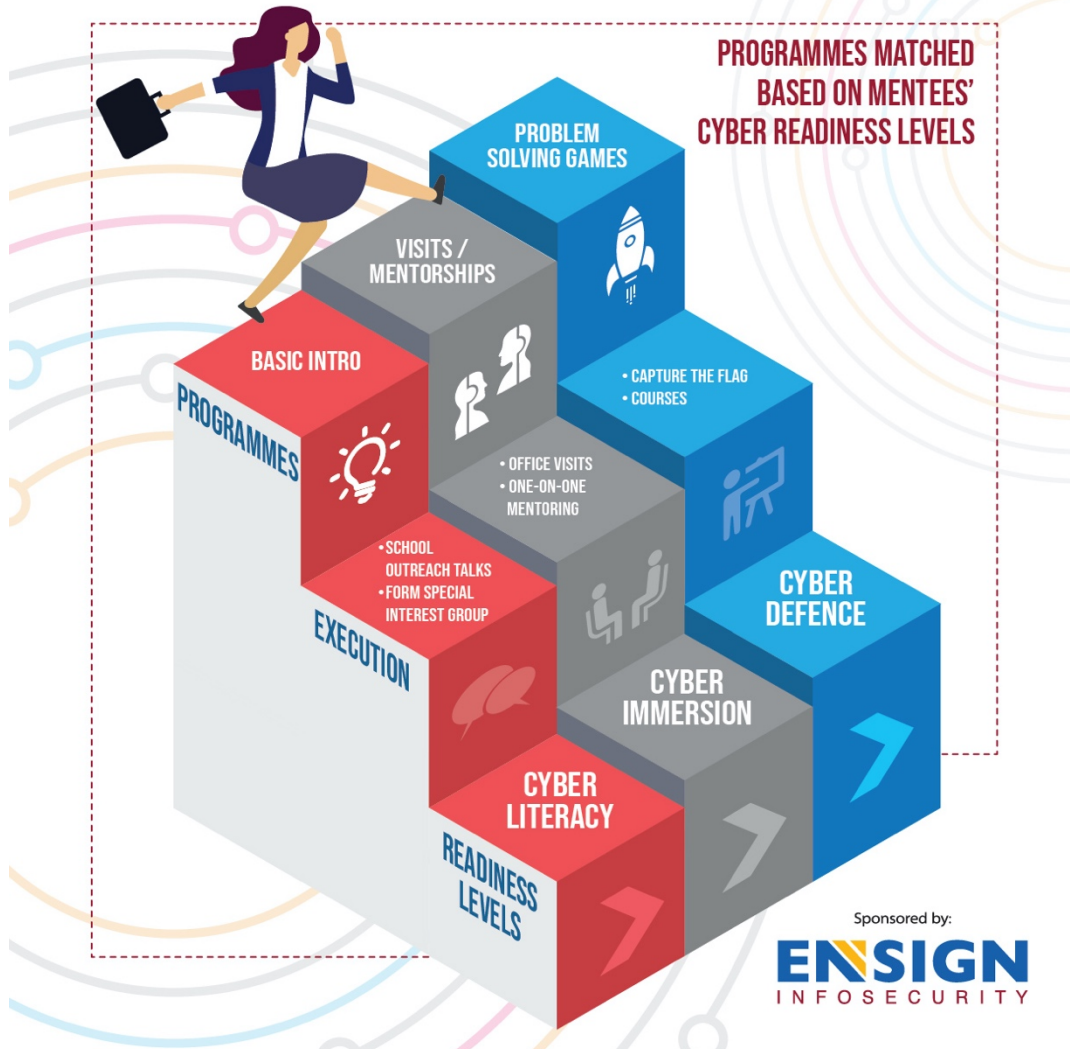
PROGRAMMES MATCHED BASED ON MENTEES' CYBER READINESS LEVELS

PROBLEM SOLVING GAMES

VISITS / MENTORSHIPS

BASIC INTRO

PROGRAMMES

• CAPTURE THE FLAG
• COURSES

• OFFICE VISITS
• ONE-ON-ONE MENTORING

• SCHOOL OUTREACH TALKS
• FORM SPECIAL INTEREST GROUP

EXECUTION

CYBER DEFENCE

CYBER IMMERSION

CYBER LITERACY

READINESS LEVELS

Sponsored by:

ENSIGN
INFOSECURITY